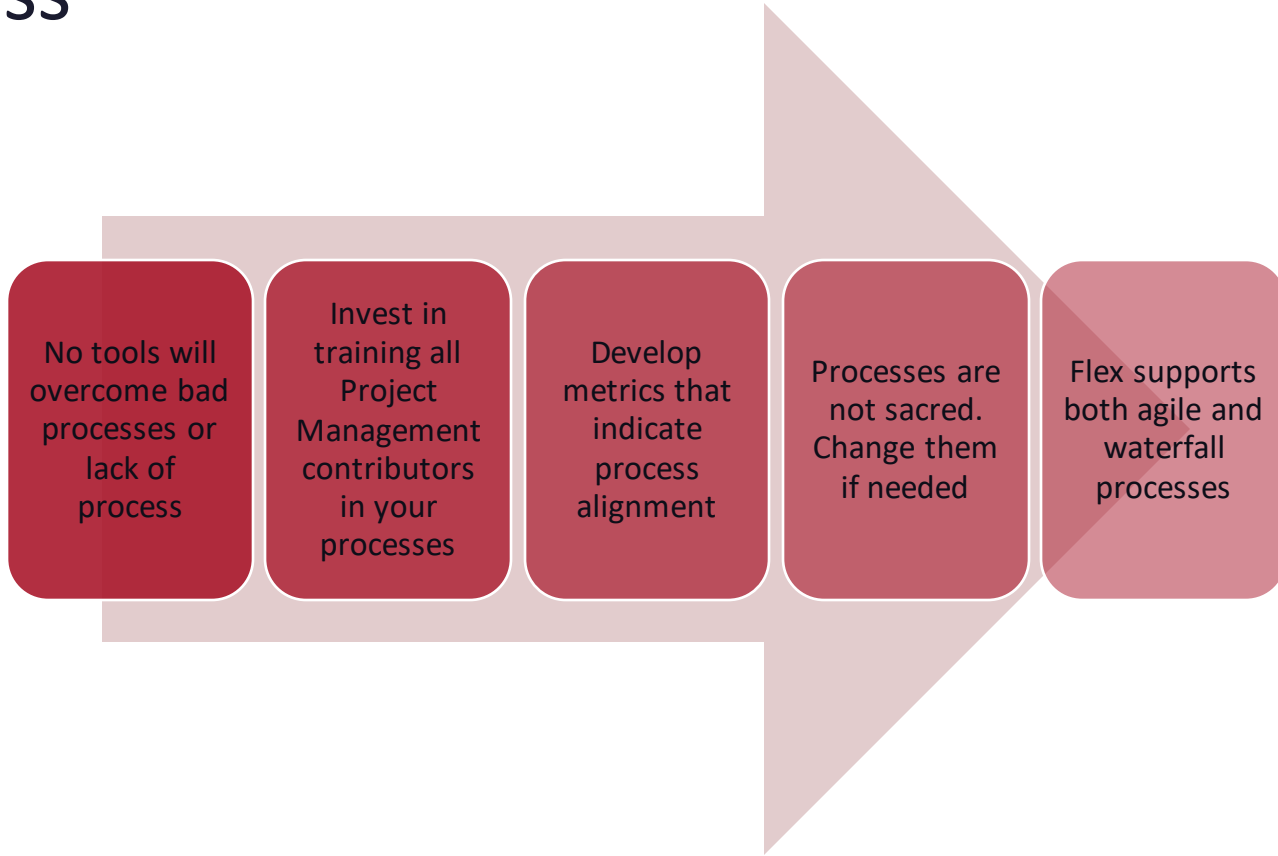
ss

No tools will overcome bad processes or lack of process

Invest in training all Project Management contributors in your processes

Develop metrics that indicate process alignment

Processes are not sacred. Change them if needed

Flex supports both agile and waterfall processes